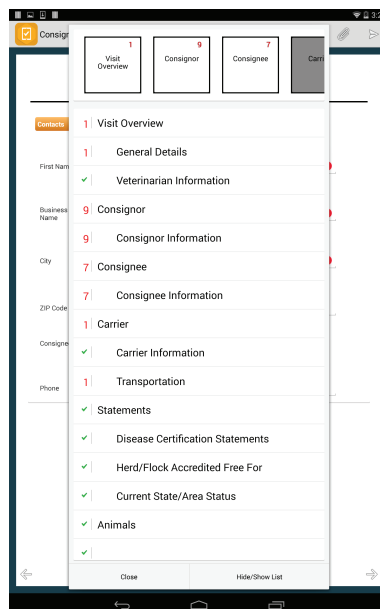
3:2

Consign

1 Visit Overview

9 Consignor

7 Consignee

Carri

1 Visit Overview

1 General Details

✓ Veterinarian Information

9 Consignor

9 Consignor Information

7 Consignee

7 Consignee Information

1 Carrier

✓ Carrier Information

1 Transportation

✓ Statements

✓ Disease Certification Statements

✓ Herd/Flock Accredited Free For

✓ Current State/Area Status

✓ Animals

✓

Close

Hide/Show List

Contacts

First Nam

Business Name

City

ZIP Code

Consigne

Phone